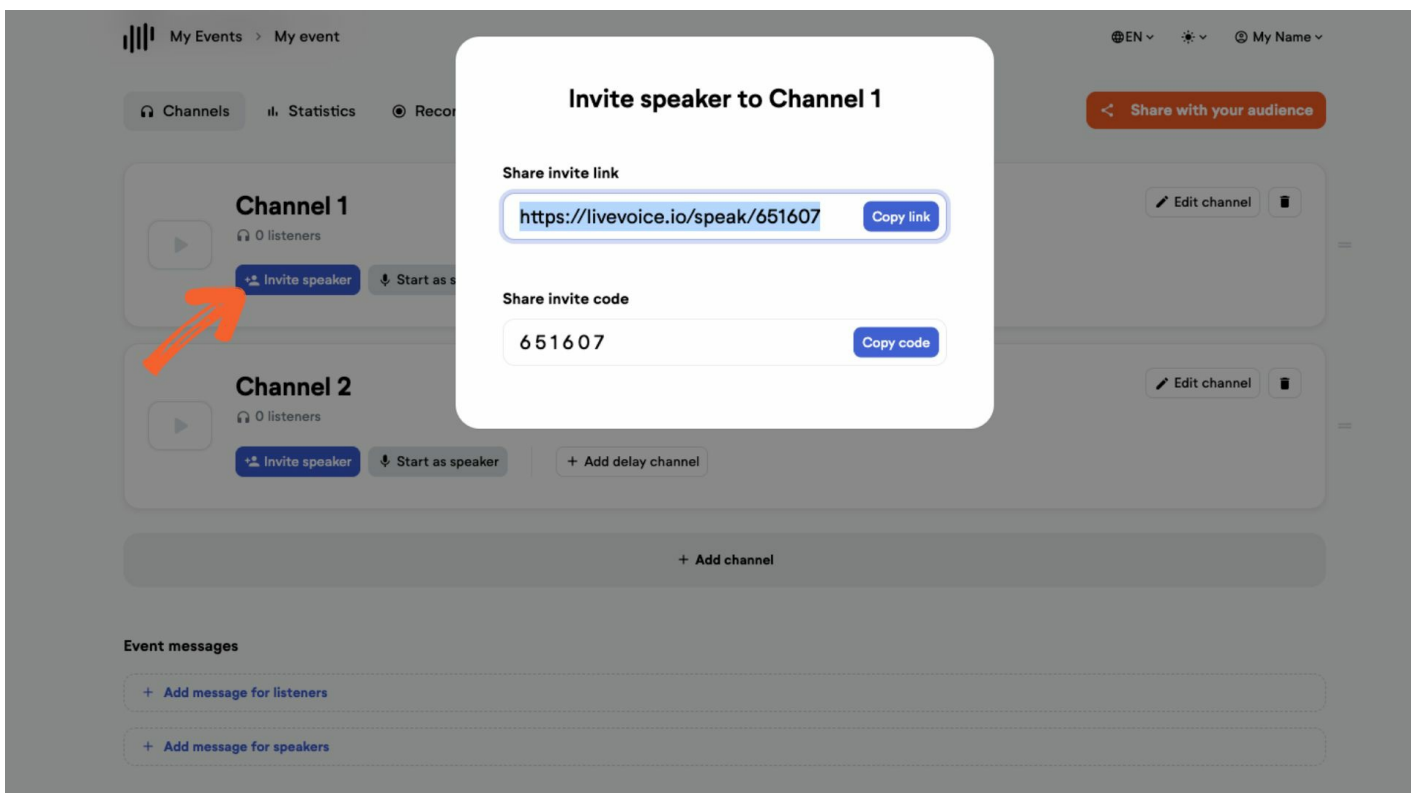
My Events > My event

EN  My Name

Channels  Statistics  Recor

Share with your audience

Channel 1
0 listeners
Invite speaker  Start as s

Edit channel

Channel 2
0 listeners
Invite speaker  Start as speaker  + Add delay channel

Edit channel

+ Add channel

Event messages

+ Add message for listeners

+ Add message for speakers

Invite speaker to Channel 1

Share invite link

https://livevoice.io/speak/651607  Copy link

Share invite code

651607  Copy code